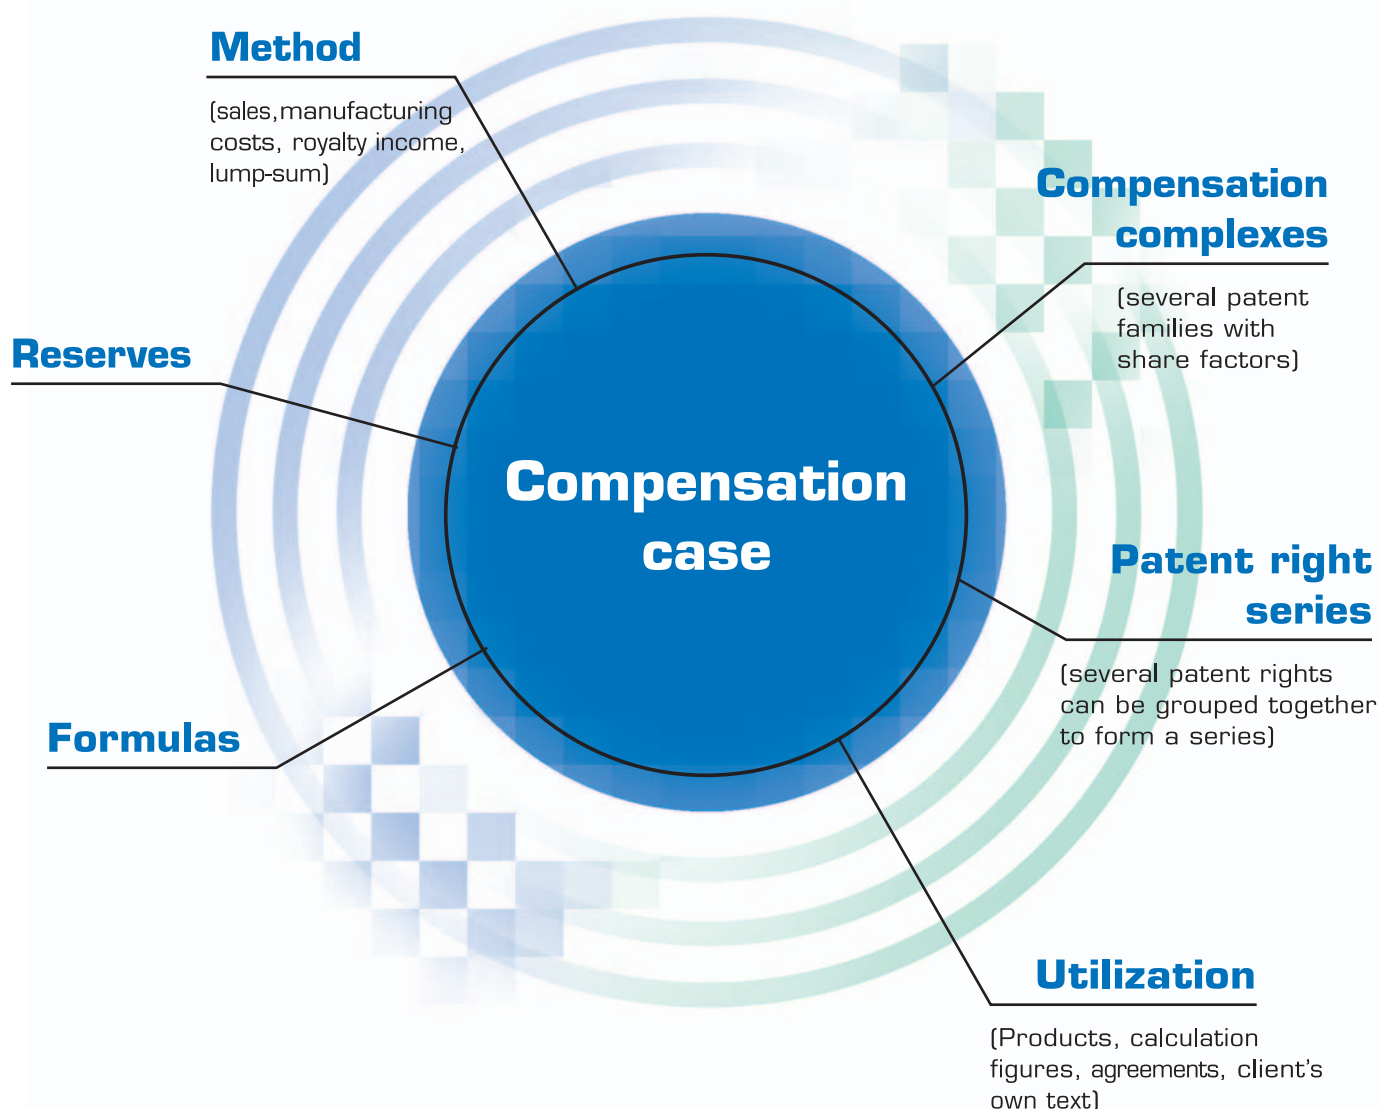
Method

(sales,manufacturing costs, royalty income, lump-sum)

Compensation complexes

(several patent families with share factors)

Reserves

Compensation case

Patent right series

(several patent rights can be grouped together to form a series)

Formulas

Utilization

(Products, calculation figures, agreements, client's own text)